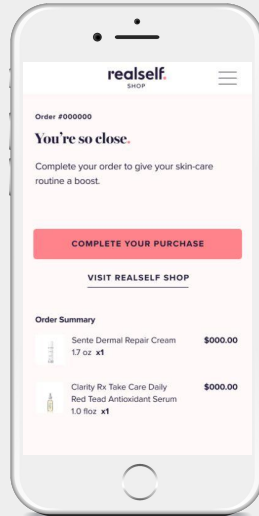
realself.
SHOP

Order #000000

You're so close.

Complete your order to give your skin-care routine a boost.

COMPLETE YOUR PURCHASE

VISIT REALSELF SHOP

Order Summary

Sente Dermal Repair Cream
1.7 oz x1
$000.00

Clarity Rx Take Care Daily Red Tead Antioxidant Serum
1.0 floz x1
$000.00